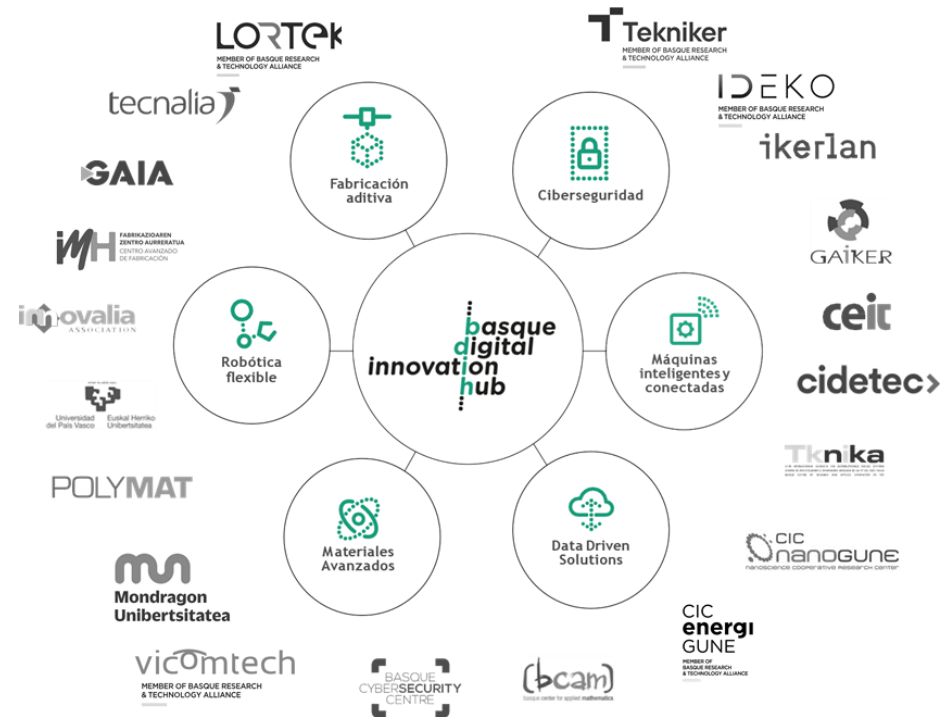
LORTEK
MEMBER OF BASQUE RESEARCH & TECHNOLOGY ALLIANCE

Tekniker
MEMBER OF BASQUE RESEARCH & TECHNOLOGY ALLIANCE

IDEKO
MEMBER OF BASQUE RESEARCH & TECHNOLOGY ALLIANCE

tecnalia

ikerlan

GAIA

FABRIKAZIOAREN ZENTRO AURRERATUA
CENTRO AVANZADO DE FABRICACIÓN
IMH

GAIKER

innovalia ASSOCIATION

ceit

cidetec

Universidad del País Vasco
Euskal Herriko Unibertsitatea

Tknika

POLYMAT

CIC nanoGUNE
nanoscience cooperative research center

Mondragon Unibertsitatea

CIC energiGUNE
MEMBER OF BASQUE RESEARCH & TECHNOLOGY ALLIANCE

vicomtech
MEMBER OF BASQUE RESEARCH & TECHNOLOGY ALLIANCE

BASQUE CYBERSECURITY CENTRE

bcam
basque center for applied mathematics

Fabricación aditiva

Ciberseguridad

Robótica flexible

basque digital innovation hub

Máquinas inteligentes y conectadas

Materiales Avanzados

Data Driven Solutions